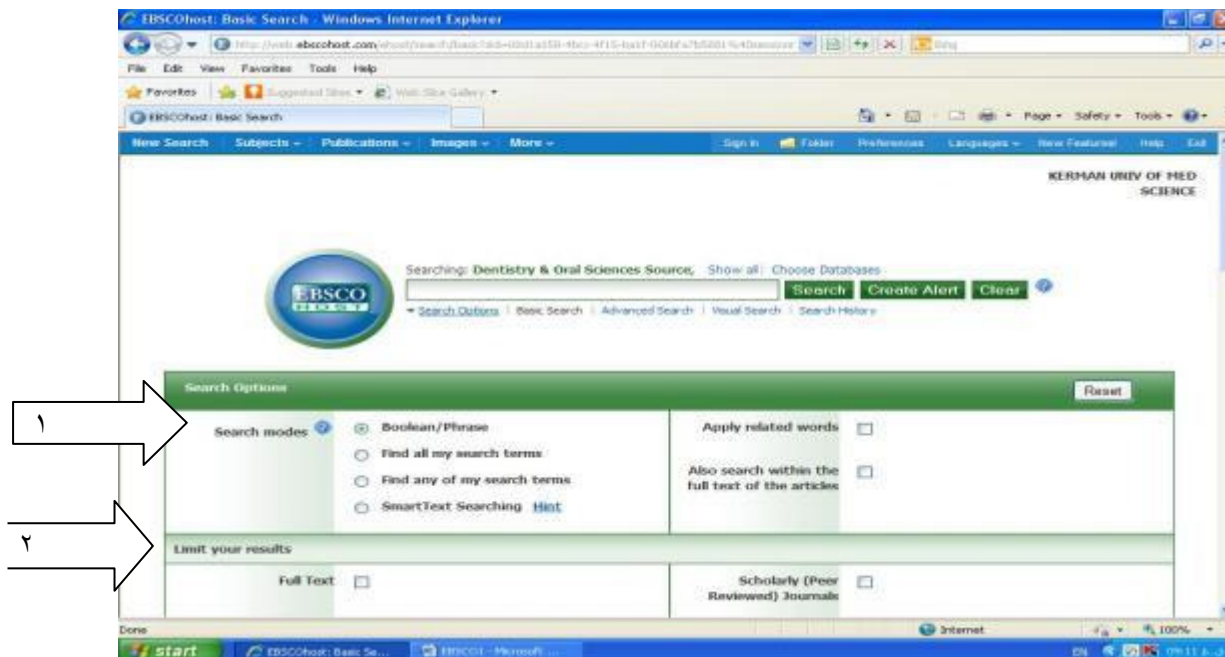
EBSCOhost: Basic Search - Windows Internet Explorer

http://web.ebscohost.com/ehost/search/basic?sid=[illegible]

File Edit View Favorites Tools Help

Favorites Suggested Sites Web Slice Gallery

EBSCOhost: Basic Search

Page Safety Tools

New Search Subjects Publications Images More

Sign In Folder Preferences Languages New Features! Help Exit

KERMAN UNIV OF MED SCIENCE

EBSCO HOST

Searching: Dentistry & Oral Sciences Source, Show all Choose Databases

Search Create Alert Clear

Search Options | Basic Search | Advanced Search | Visual Search | Search History

Search Options

Reset

١

Search modes

Boolean/Phrase

Find all my search terms

Find any of my search terms

SmartText Searching Hint

Apply related words

Also search within the full text of the articles

٢

Limit your results

Full Text

Scholarly (Peer Reviewed) Journals

Done

Internet

100%

start

EBSCOhost: Basic Se...

EBSCO - Microsoft ...

EN

09:11 ب.ظ